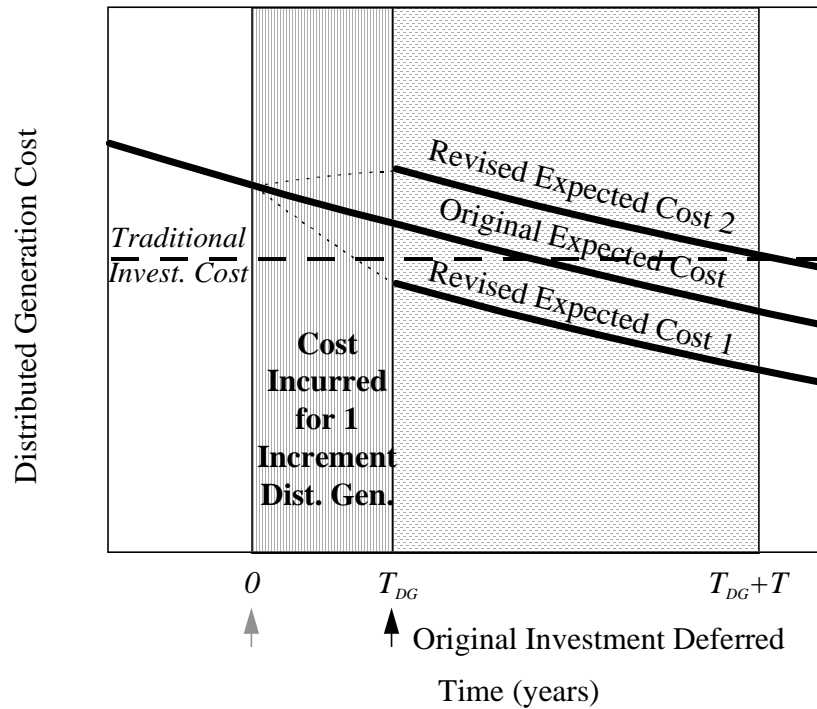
Distributed Generation Cost

Revised Expected Cost 2

Original Expected Cost

Traditional Invest. Cost

Revised Expected Cost 1

Cost Incurred for 1 Increment Dist. Gen.

$0$

$T_{DG}$

$T_{DG}+T$

Original Investment Deferred

Time (years)